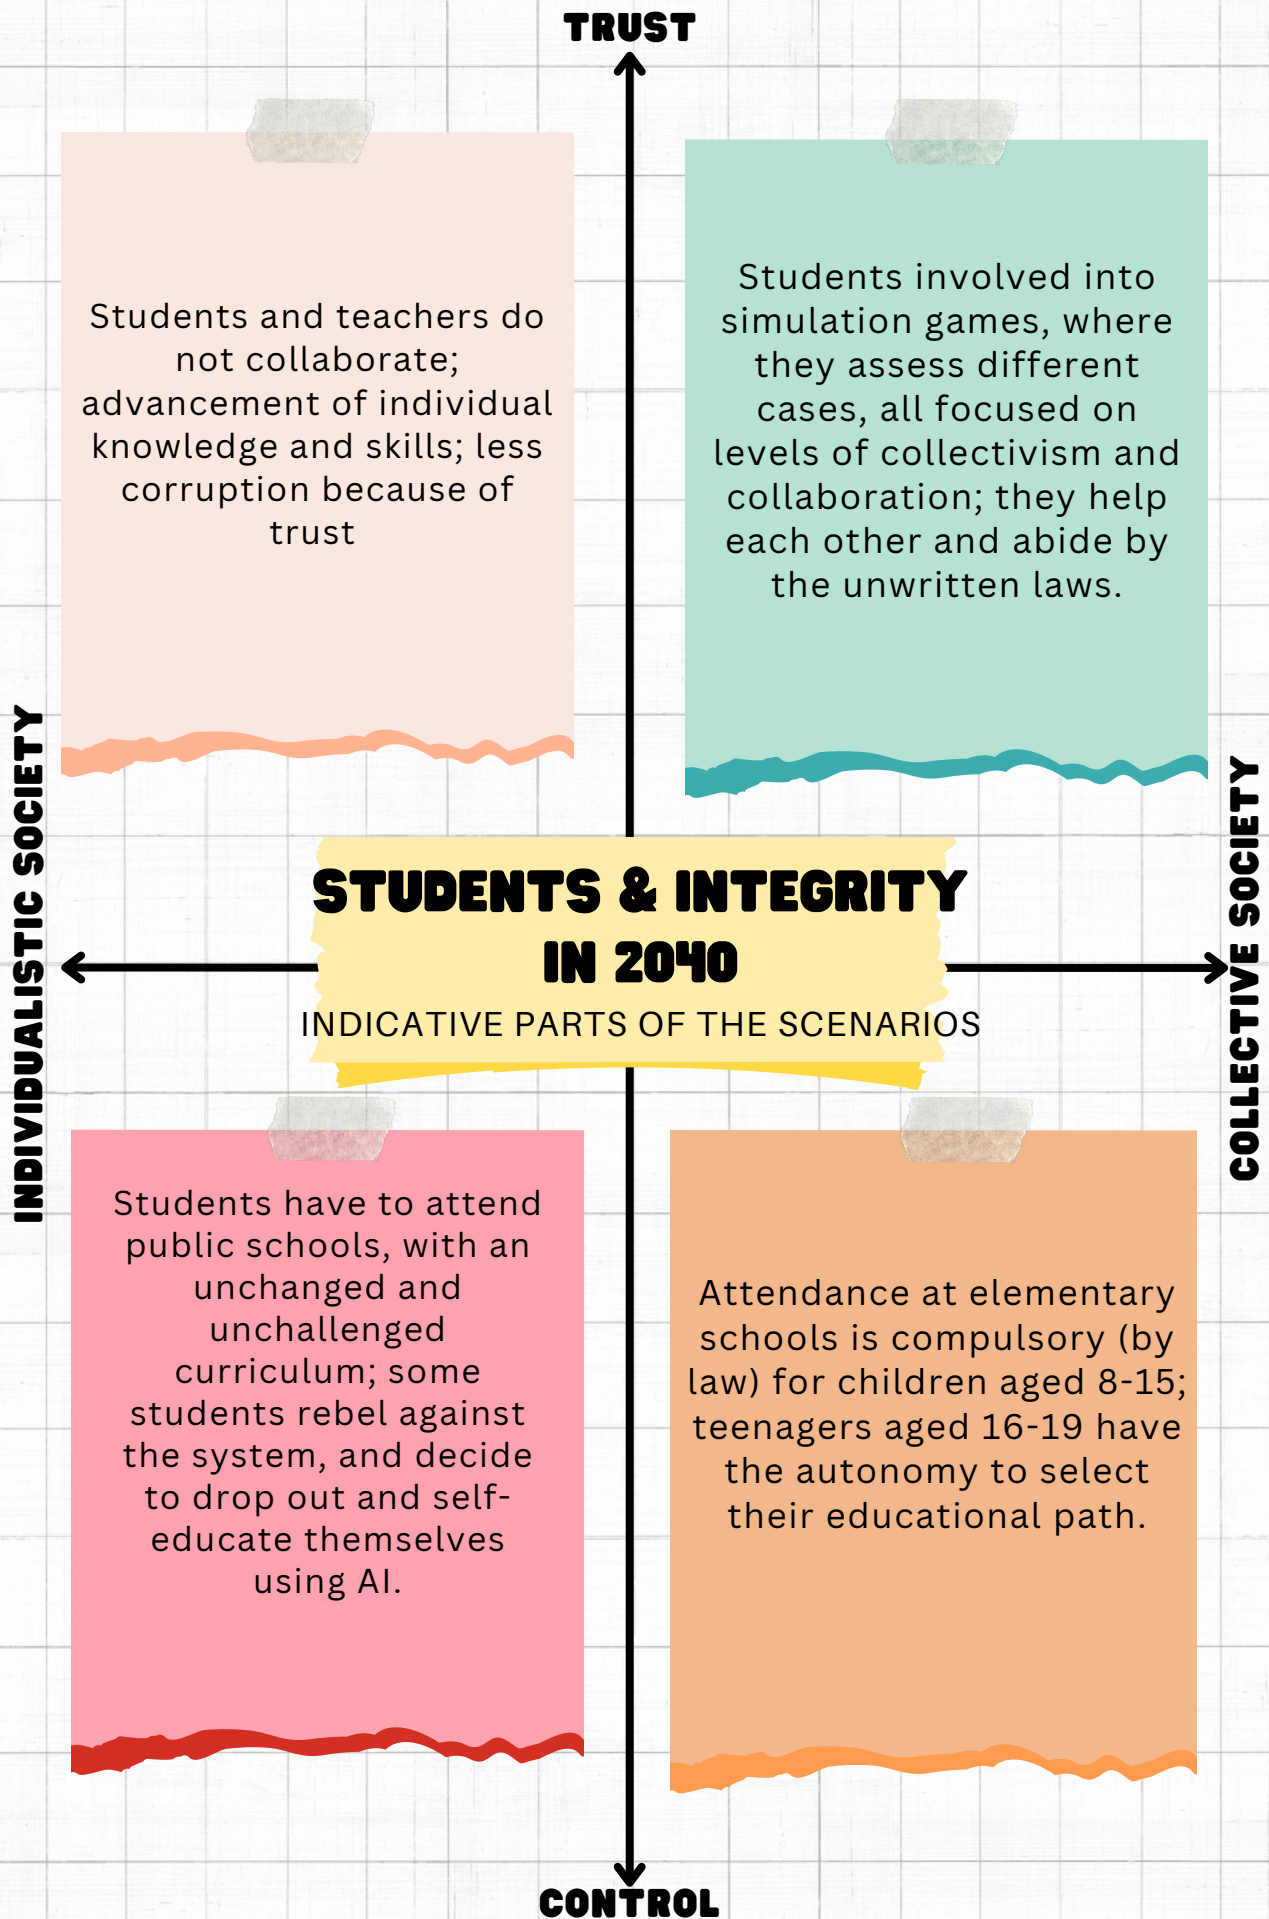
TRUST

Students and teachers do not collaborate; advancement of individual knowledge and skills; less corruption because of trust

Students involved into simulation games, where they assess different cases, all focused on levels of collectivism and collaboration; they help each other and abide by the unwritten laws.

INDIVIDUALISTIC SOCIETY

STUDENTS & INTEGRITY IN 2040

INDICATIVE PARTS OF THE SCENARIOS

COLLECTIVE SOCIETY

Students have to attend public schools, with an unchanged and unchallenged curriculum; some students rebel against the system, and decide to drop out and self-educate themselves using AI.

Attendance at elementary schools is compulsory (by law) for children aged 8-15; teenagers aged 16-19 have the autonomy to select their educational path.

CONTROL